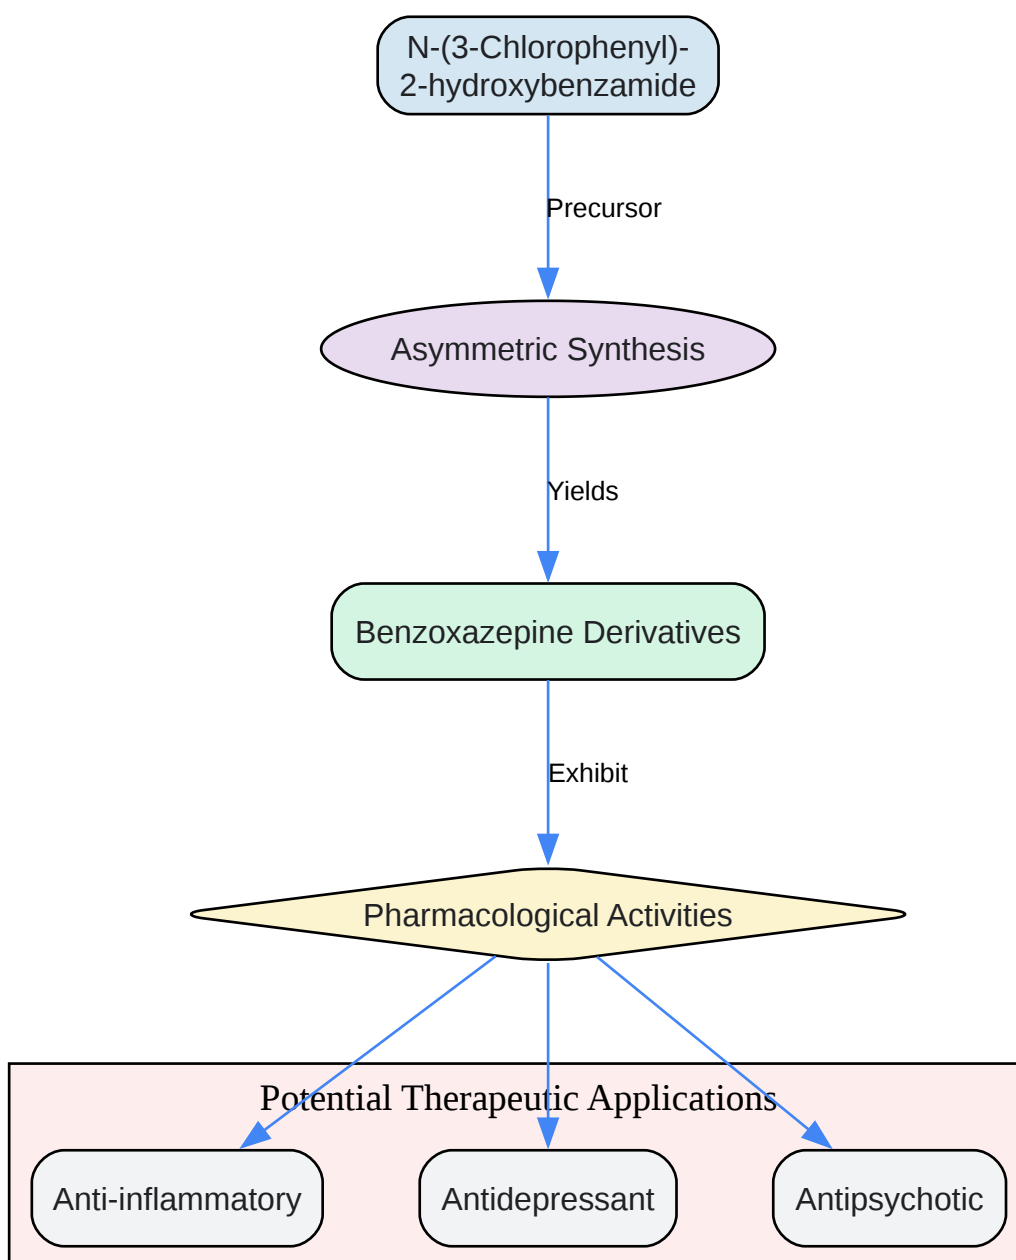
N-(3-Chlorophenyl)-2-hydroxybenzamide

Precursor

Asymmetric Synthesis

Yields

Benzoxazepine Derivatives

Exhibit

Pharmacological Activities

Potential Therapeutic Applications

Anti-inflammatory

Antidepressant

Antipsychotic